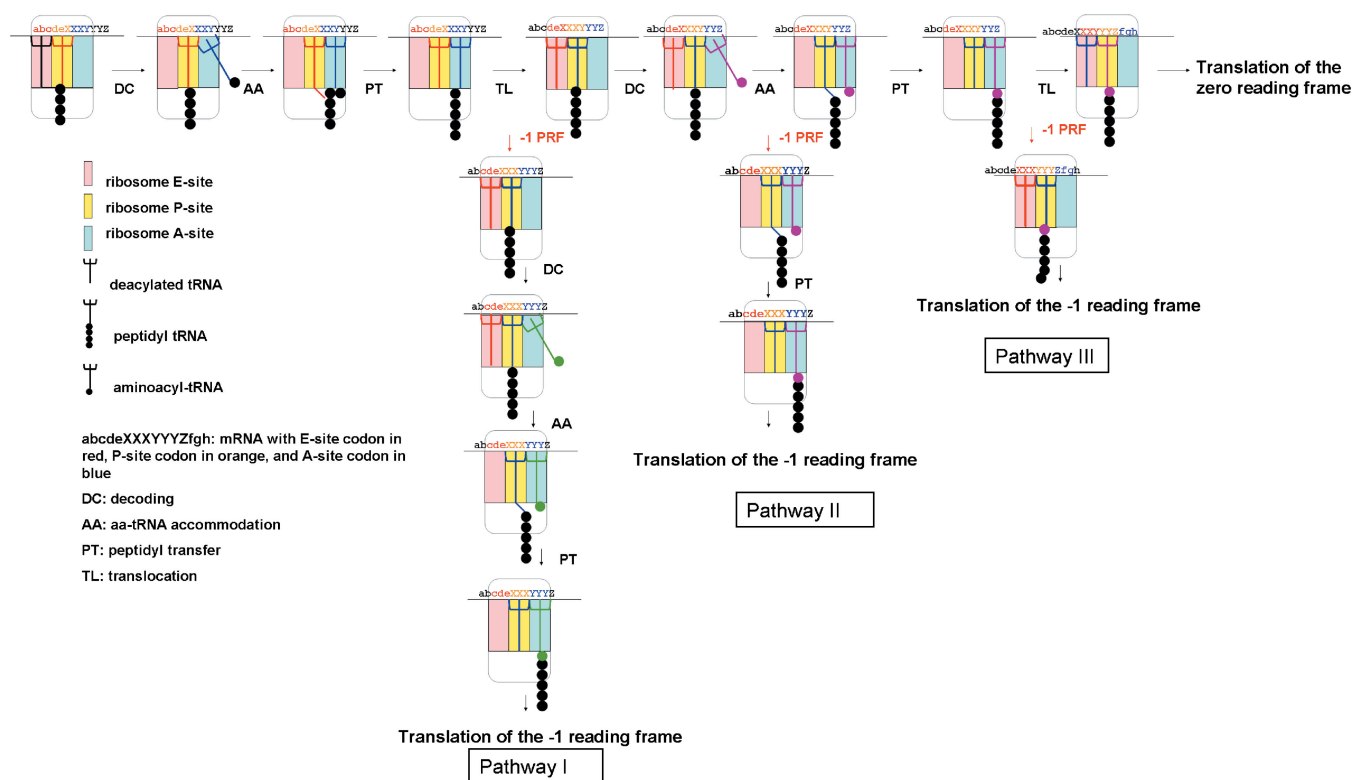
abcdeXXXYYYZ
DC
abcdeXXXYYYZ
AA
abcdeXXXYYYZ
PT
abcdeXXXYYYZ
TL
abcdeXXXYYYZ
DC
abcdeXXXYYYZ
AA
abcdeXXXYYYZ
PT
abcdeXXXYYYZ
TL
abcdeXXXYYYZfgh
Translation of the zero reading frame

-1 PRF
abcdeXXXYYYZ
DC
abcdeXXXYYYZ
AA
abcdeXXXYYYZ
PT
abcdeXXXYYYZ
Translation of the -1 reading frame
Pathway I

-1 PRF
abcdeXXXYYYZ
PT
abcdeXXXYYYZ
Translation of the -1 reading frame
Pathway II

-1 PRF
abcdeXXXYYYZfgh
Translation of the -1 reading frame
Pathway III

ribosome E-site
ribosome P-site
ribosome A-site
deacylated tRNA
peptidyl tRNA
aminoacyl-tRNA

abcdeXXXYYYZfgh: mRNA with E-site codon in red, P-site codon in orange, and A-site codon in blue
DC: decoding
AA: aa-tRNA accommodation
PT: peptidyl transfer
TL: translocation